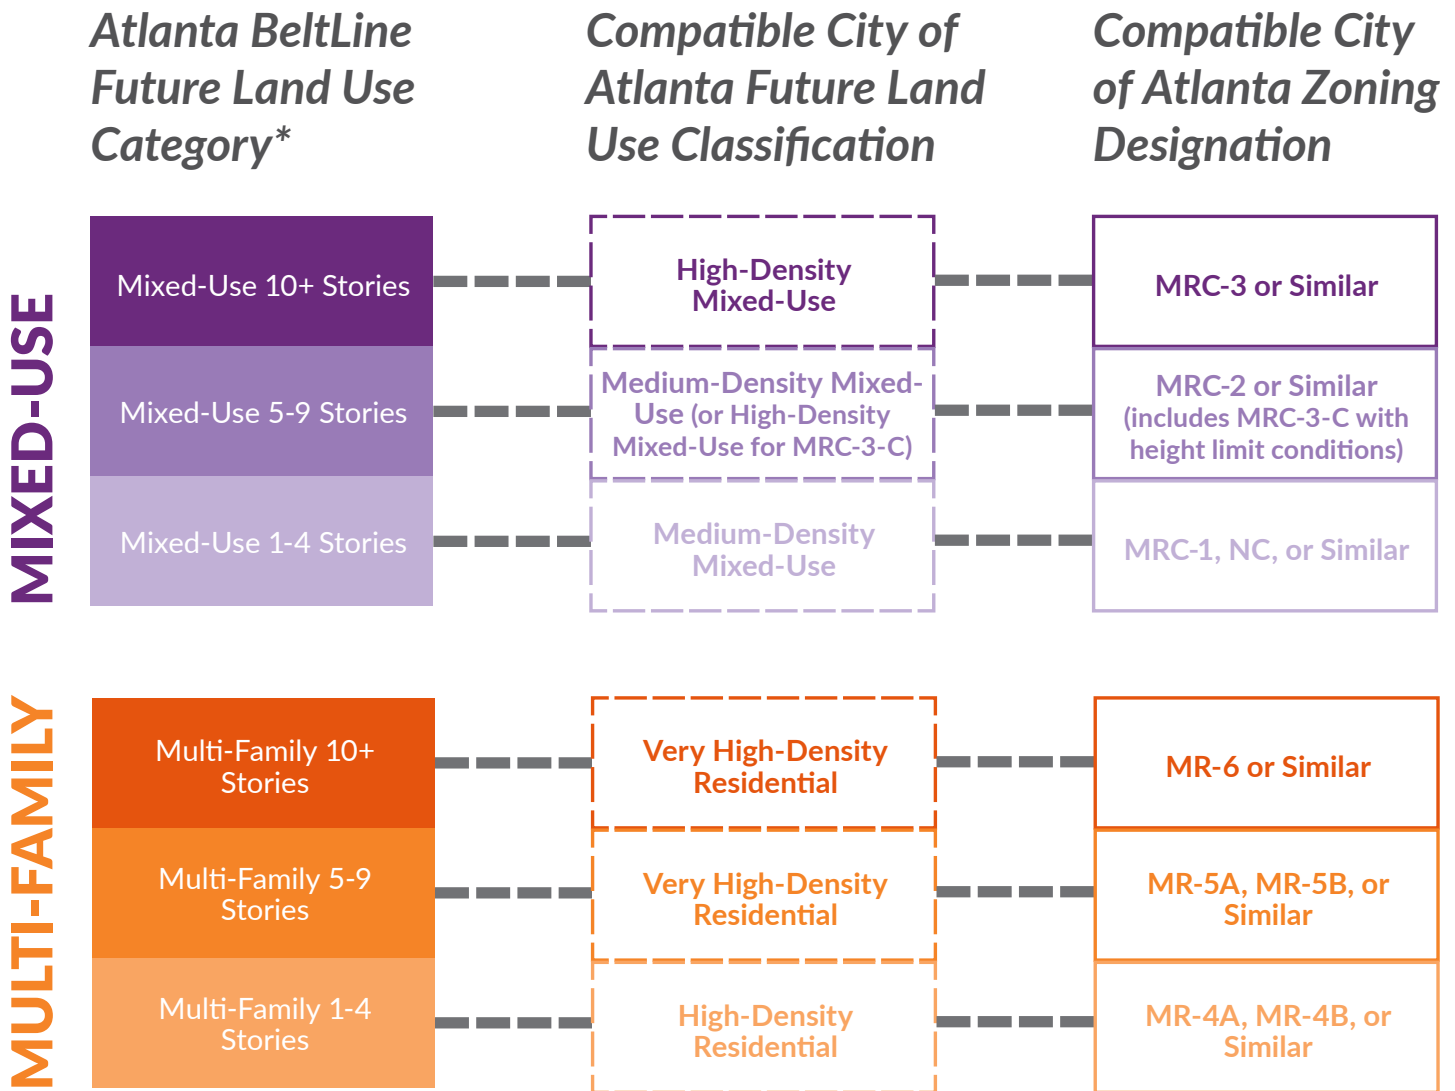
Atlanta BeltLine Future Land Use Category*

Compatible City of Atlanta Future Land Use Classification

Compatible City of Atlanta Zoning Designation

MIXED-USE

Mixed-Use 10+ Stories

High-Density Mixed-Use

MRC-3 or Similar

Mixed-Use 5-9 Stories

Medium-Density Mixed-Use (or High-Density Mixed-Use for MRC-3-C)

MRC-2 or Similar (includes MRC-3-C with height limit conditions)

Mixed-Use 1-4 Stories

Medium-Density Mixed-Use

MRC-1, NC, or Similar

MULTI-FAMILY

Multi-Family 10+ Stories

Very High-Density Residential

MR-6 or Similar

Multi-Family 5-9 Stories

Very High-Density Residential

MR-5A, MR-5B, or Similar

Multi-Family 1-4 Stories

High-Density Residential

MR-4A, MR-4B, or Similar